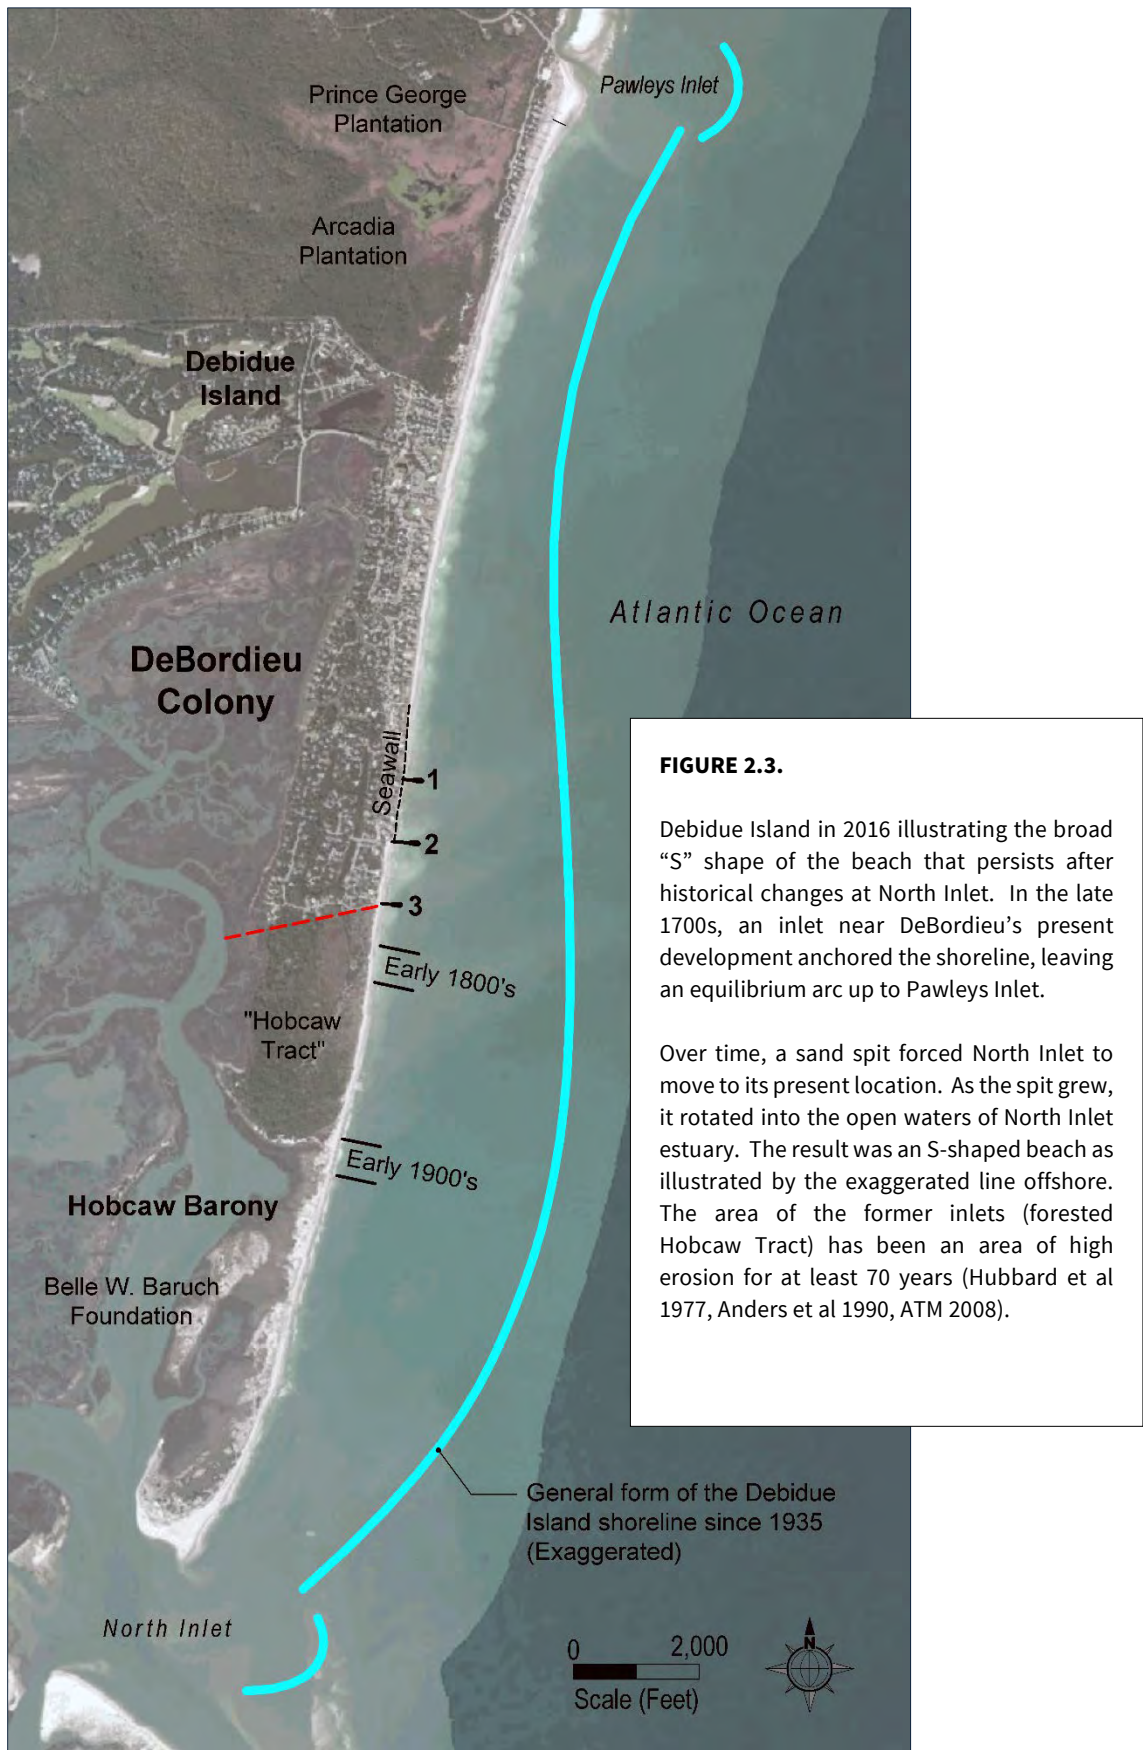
Pawleys Inlet

Prince George Plantation

Arcadia Plantation

Debidue Island

Atlantic Ocean

DeBordieu Colony

Seawall

1

2

3

Early 1800's

"Hobcaw Tract"

Early 1900's

Hobcaw Barony

Belle W. Baruch Foundation

General form of the Debidue Island shoreline since 1935 (Exaggerated)

North Inlet

0 2,000
Scale (Feet)

N

**FIGURE 2.3.**

Debidue Island in 2016 illustrating the broad "S" shape of the beach that persists after historical changes at North Inlet. In the late 1700s, an inlet near DeBordieu's present development anchored the shoreline, leaving an equilibrium arc up to Pawleys Inlet.

Over time, a sand spit forced North Inlet to move to its present location. As the spit grew, it rotated into the open waters of North Inlet estuary. The result was an S-shaped beach as illustrated by the exaggerated line offshore. The area of the former inlets (forested Hobcaw Tract) has been an area of high erosion for at least 70 years (Hubbard et al 1977, Anders et al 1990, ATM 2008).